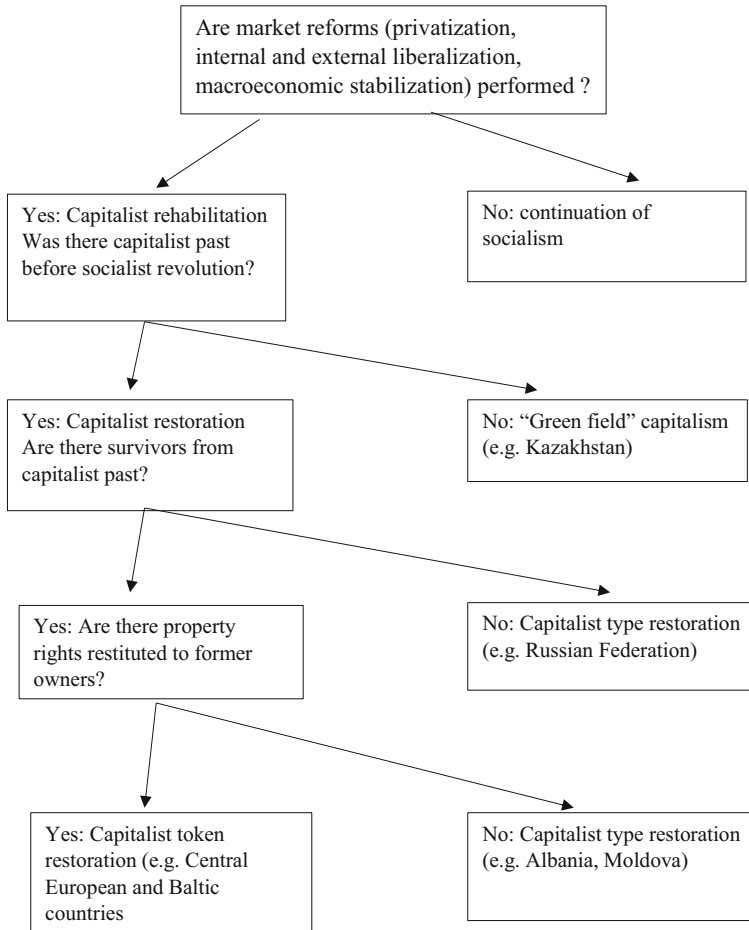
Are market reforms (privatization, internal and external liberalization, macroeconomic stabilization) performed ?

Yes: Capitalist rehabilitation
Was there capitalist past before socialist revolution?

No: continuation of socialism

Yes: Capitalist restoration
Are there survivors from capitalist past?

No: "Green field" capitalism (e.g. Kazakhstan)

Yes: Are there property rights restituted to former owners?

No: Capitalist type restoration (e.g. Russian Federation)

Yes: Capitalist token restoration (e.g. Central European and Baltic countries

No: Capitalist type restoration (e.g. Albania, Moldova)